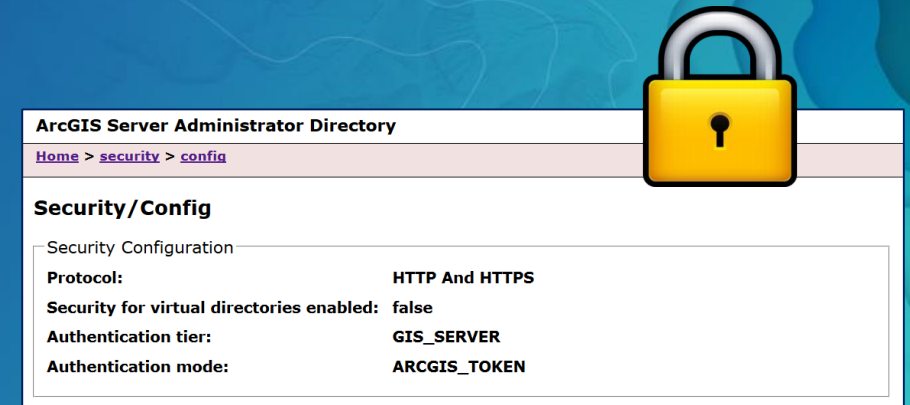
ArcGIS Server Administrator Directory

Home > security > config

Security/Config

Security Configuration

| | |
|---|---|
| Protocol: | HTTP And HTTPS |
| Security for virtual directories enabled: | false |
| Authentication tier: | GIS_SERVER |
| Authentication mode: | ARCGIS_TOKEN |